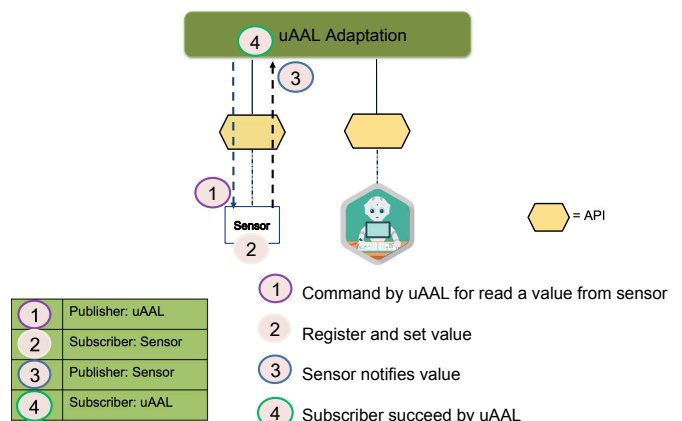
4 uAAL Adaptation

3

1

Sensor

2

= API

| 1 | Publisher: uAAL |
|---|---|
| 2 | Subscriber: Sensor |
| 3 | Publisher: Sensor |
| 4 | Subscriber: uAAL |

1 Command by uAAL for read a value from sensor

2 Register and set value

3 Sensor notifies value

4 Subscriber succeed by uAAL